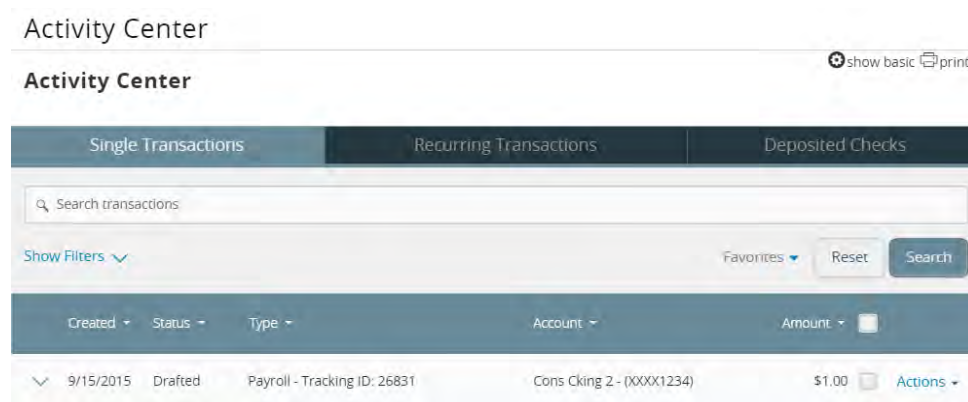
Activity Center

Activity Center

show basic print

Single Transactions

Recurring Transactions

Deposited Checks

Search transactions

Show Filters

Favorites

Reset

Search

| Created | Status | Type | Account | Amount | |
|---|---|---|---|---|---|
| 9/15/2015 | Drafted | Payroll - Tracking ID: 26831 | Cons Cking 2 - (XXXX1234) | $1.00 | Actions |